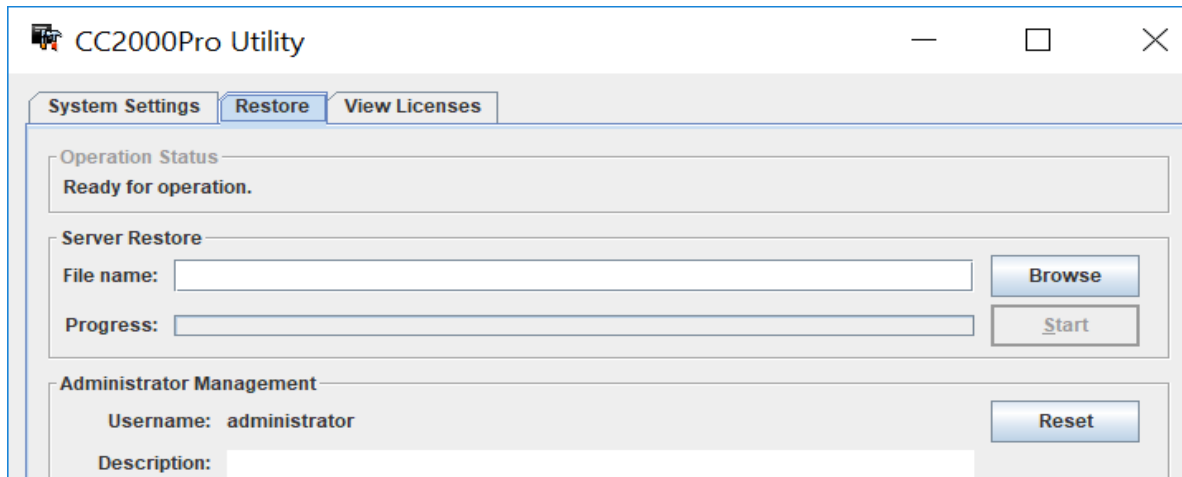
CC2000Pro Utility

System Settings
Restore
View Licenses

Operation Status
Ready for operation.

Server Restore
File name:
Browse
Progress:
Start

Administrator Management
Username: administrator
Reset
Description: